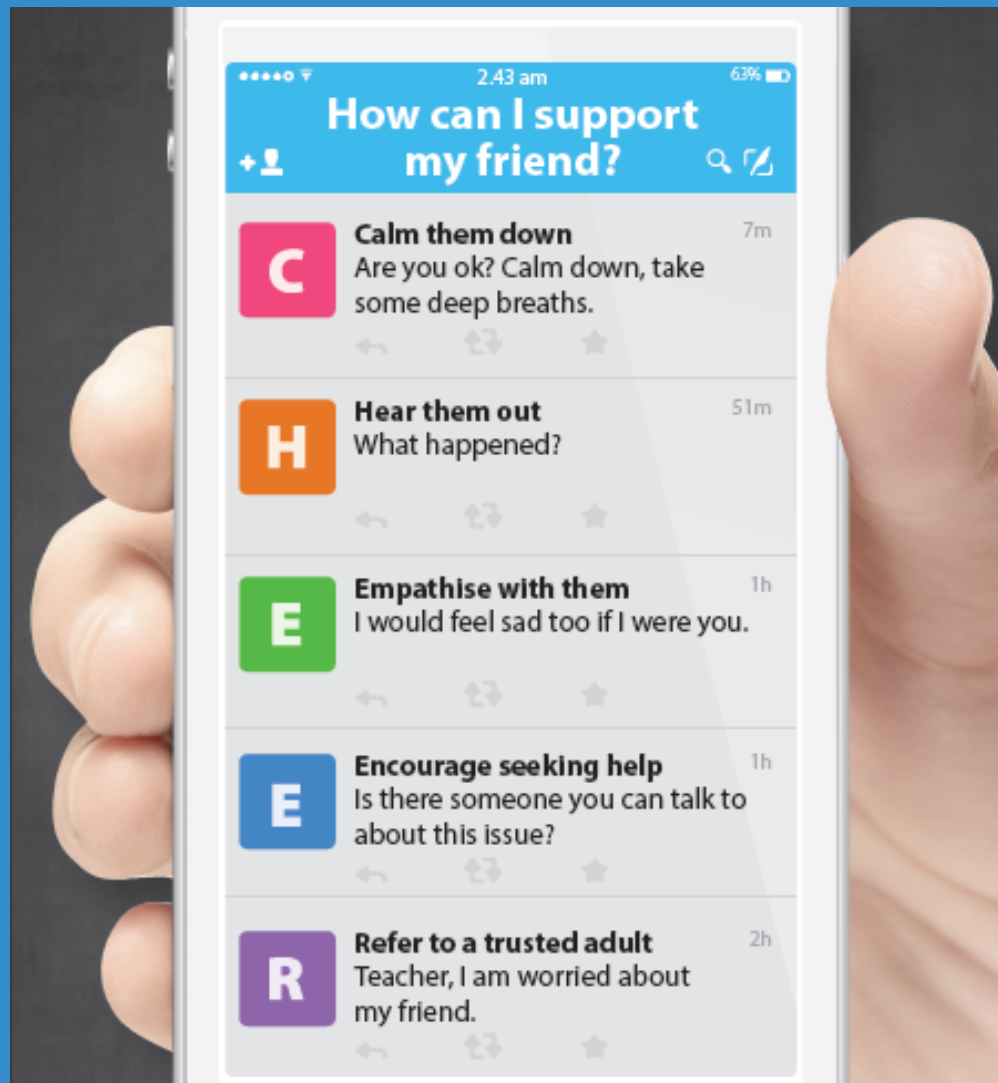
2.43 am
63%

How can I support my friend?

C
Calm them down
7m
Are you ok? Calm down, take some deep breaths.

H
Hear them out
51m
What happened?

E
Empathise with them
1h
I would feel sad too if I were you.

E
Encourage seeking help
1h
Is there someone you can talk to about this issue?

R
Refer to a trusted adult
2h
Teacher, I am worried about my friend.